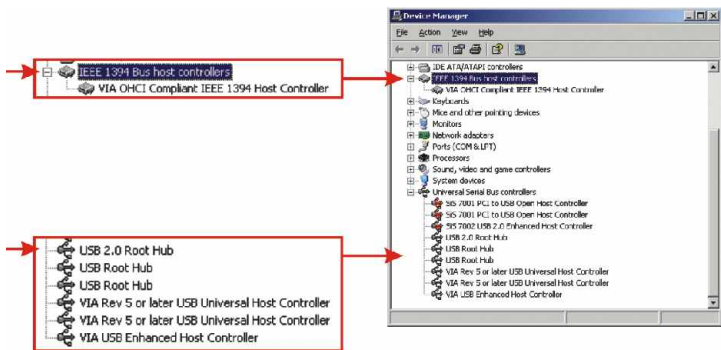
IEEE 1394 Bus host controllers
VIA OHCI Compliant IEEE 1394 Host Controller

USB 2.0 Root Hub
USB Root Hub
USB Root Hub
VIA Rev 5 or later USB Universal Host Controller
VIA Rev 5 or later USB Universal Host Controller
VIA USB Enhanced Host Controller

Device Manager
File Action View Help
IDE ATA/ATAPI controllers
IEEE 1394 Bus host controllers
VIA OHCI Compliant IEEE 1394 Host Controller
Keyboards
Mice and other pointing devices
Monitors
Network adapters
Ports (COM & LPT)
Processors
Sound, video and game controllers
System devices
Universal Serial Bus controllers
SiS 7001 PCI to USB Open Host Controller
SiS 7001 PCI to USB Open Host Controller
SiS 7002 USB 2.0 Enhanced Host Controller
USB 2.0 Root Hub
USB Root Hub
USB Root Hub
VIA Rev 5 or later USB Universal Host Controller
VIA Rev 5 or later USB Universal Host Controller
VIA USB Enhanced Host Controller